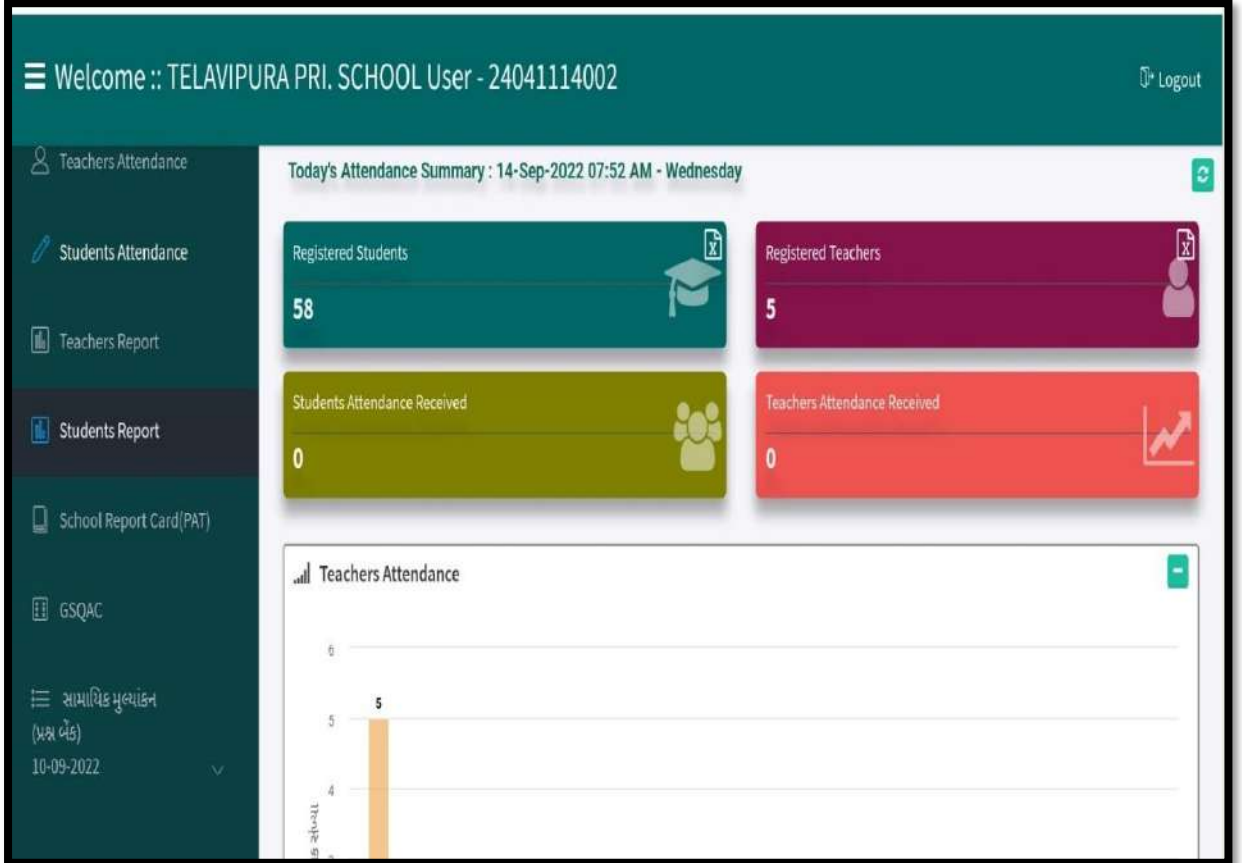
Welcome :: TELAVIPURA PRI. SCHOOL User - 24041114002

Logout

Teachers Attendance

Students Attendance

Teachers Report

Students Report

School Report Card(PAT)

GSQAC

સામાયિક મુલ્યાંકન (પ્રશ્ન બેંક) 10-09-2022

Today's Attendance Summary : 14-Sep-2022 07:52 AM - Wednesday

Registered Students
58

Registered Teachers
5

Students Attendance Received
0

Teachers Attendance Received
0

Teachers Attendance

6
5
4

5

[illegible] સંખ્યા